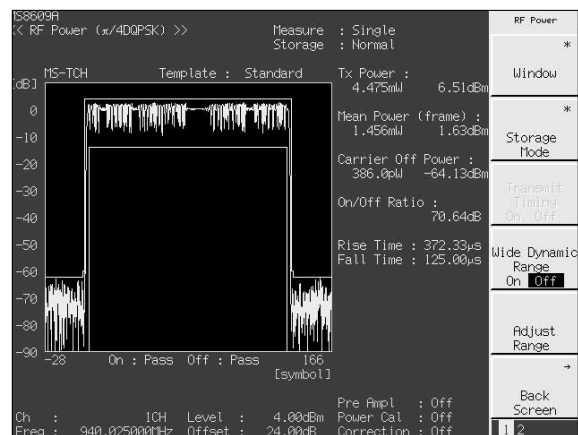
MS8609A
<< RF Power (π/4DQPSK) >>
Measure : Single
Storage : Normal

RF Power

[dB] MS-TCH Template : Standard

0
-10
-20
-30
-40
-50
-60
-70
-80
-90
-28 On : Pass Off : Pass 166
[symbol]

Tx Power :
4.475mW 6.51dBm

Mean Power (frame) :
1.456mW 1.63dBm

Carrier Off Power :
386.0pW -64.13dBm

On/Off Ratio :
70.64dB

Rise Time : 372.33μs
Fall Time : 125.00μs

*
Window

*
Storage Mode

Transmit Timing
On Off

Wide Dynamic Range
On Off

Adjust Range

→
Back Screen

1 2

Pre Ampl : Off
Power Cal : Off
Correction : Off

Ch : 1CH
Freq : 940.025000MHz
Level : 4.00dBm
Offset : 24.00dB